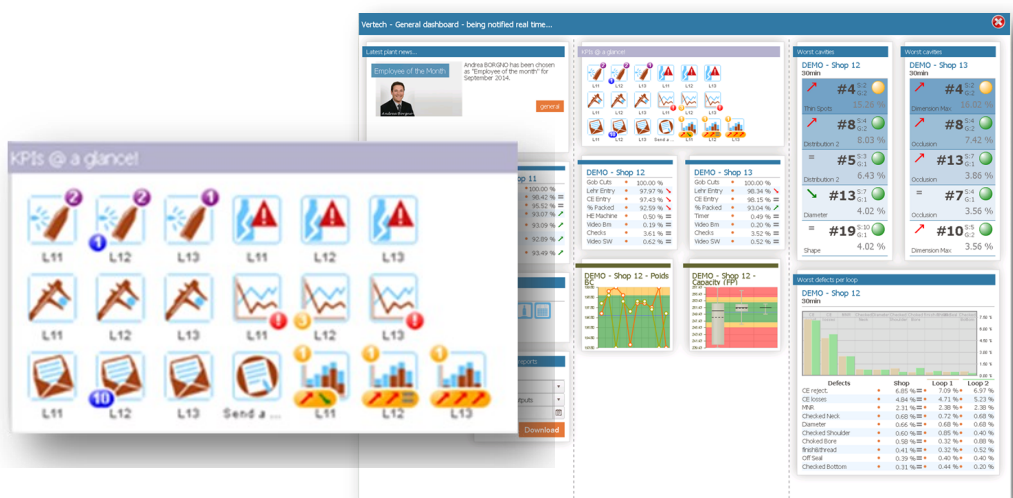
Vertech - General dashboard - being notified real time...

Latest plant news...

Employee of the Month

Andrea BORGNO has been chosen as "Employee of the month" for September 2014.

general

KPIs @ a glance!

L11 L12 L13 L11 L12 L13
L11 L12 L13 L11 L12 L13
L11 L12 L13 Send a ... L11 L12 L13

DEMO - Shop 12

| | |
|---|---|
| Gob Cuts | 100.00 % |
| Lehr Entry | 97.97 % |
| CE Entry | 97.43 % |
| % Packed | 92.59 % |
| HE Machine | 0.50 % |
| Video Bm | 0.19 % |
| Checks | 3.61 % |
| Video SW | 0.62 % |

DEMO - Shop 13

| | |
|---|---|
| Gob Cuts | 100.00 % |
| Lehr Entry | 98.34 % |
| CE Entry | 98.15 % |
| % Packed | 93.04 % |
| Timer | 0.49 % |
| Video Bm | 0.20 % |
| Checks | 3.52 % |
| Video SW | 0.52 % |

DEMO - Shop 12 - Poids BC

DEMO - Shop 12 - Capacity (FP)

Worst cavities

DEMO - Shop 12
30min

#4 Thin Spots 15.26 %
#8 Distribution 2 8.03 %
#5 Distribution 2 6.43 %
#13 Diameter 4.02 %
#19 Shape 4.02 %

Worst cavities

DEMO - Shop 13
30min

#4 Dimension Max 10.02 %
#8 Occlusion 7.42 %
#13 Occlusion 3.86 %
#7 Occlusion 3.56 %
#10 Dimension Max 3.56 %

Worst defects per loop

DEMO - Shop 12
30min

| Defects | Shop | Loop 1 | Loop 2 |
|---|---|---|---|
| CE reject | 6.85 % | 7.09 % | 6.97 % |
| CE losses | 4.84 % | 4.71 % | 5.23 % |
| MNR | 2.31 % | 2.38 % | 2.38 % |
| Checked Neck | 0.68 % | 0.72 % | 0.68 % |
| Diameter | 0.66 % | 0.68 % | 0.68 % |
| Checked Shoulder | 0.60 % | 0.85 % | 0.40 % |
| Choked Bore | 0.58 % | 0.32 % | 0.88 % |
| finishthread | 0.41 % | 0.32 % | 0.44 % |
| Off Seal | 0.39 % | 0.40 % | 0.40 % |
| Checked Bottom | 0.31 % | 0.44 % | 0.20 % |

Download